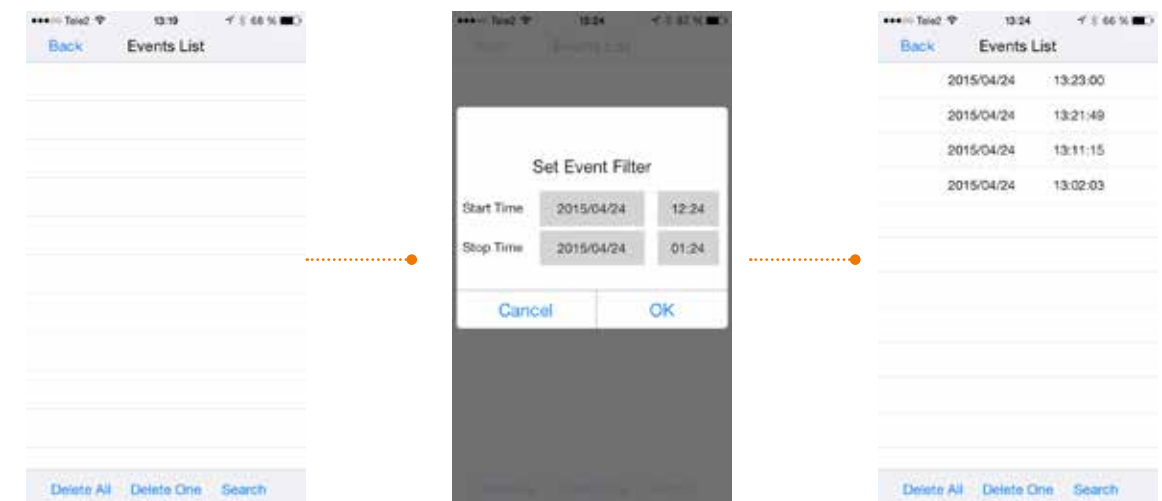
Tele2 13:19 66 %
Back Events List
Delete All Delete One Search

Tele2 13:24 67 %
Set Event Filter
Start Time 2015/04/24 12:24
Stop Time 2015/04/24 01:24
Cancel OK

Tele2 13:24 66 %
Back Events List
2015/04/24 13:23:00
2015/04/24 13:21:49
2015/04/24 13:11:15
2015/04/24 13:02:03
Delete All Delete One Search